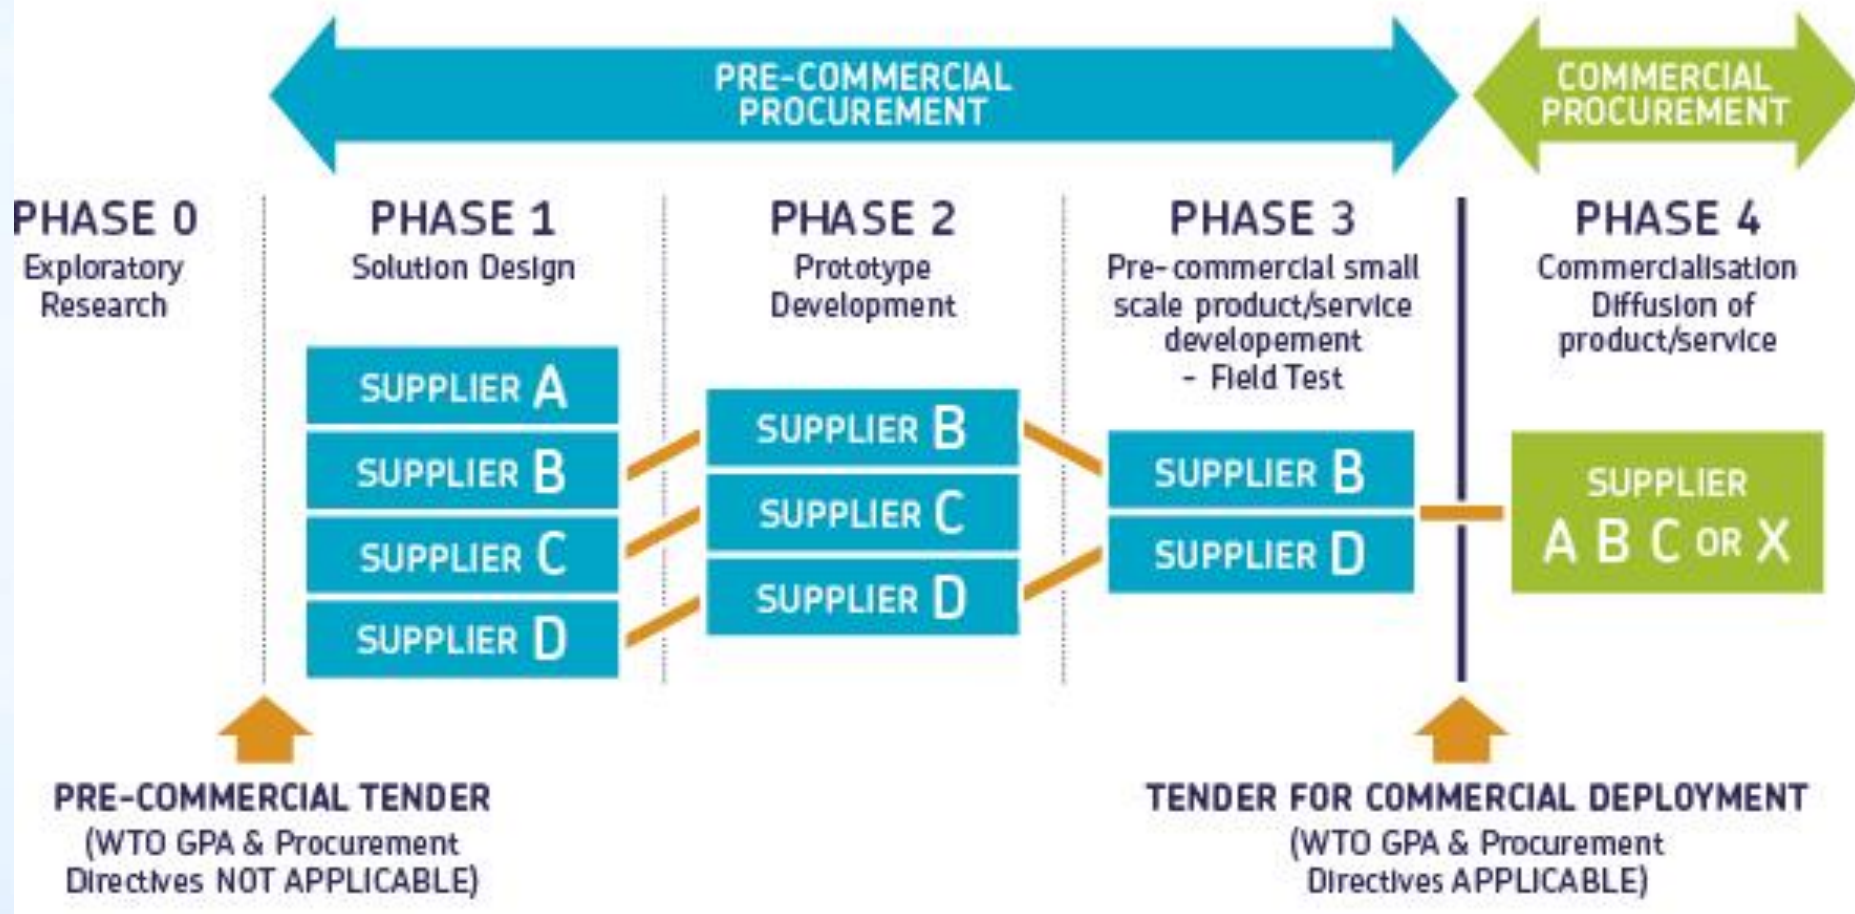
PRE-COMMERCIAL PROCUREMENT

COMMERCIAL PROCUREMENT

PHASE 0
Exploratory Research

PHASE 1
Solution Design

SUPPLIER A
SUPPLIER B
SUPPLIER C
SUPPLIER D

PHASE 2
Prototype Development

SUPPLIER B
SUPPLIER C
SUPPLIER D

PHASE 3
Pre-commercial small scale product/service developement - Field Test

SUPPLIER B
SUPPLIER D

PHASE 4
Commercialisation Diffusion of product/service

SUPPLIER A B C OR X

PRE-COMMERCIAL TENDER
(WTO GPA & Procurement Directives NOT APPLICABLE)

TENDER FOR COMMERCIAL DEPLOYMENT
(WTO GPA & Procurement Directives APPLICABLE)